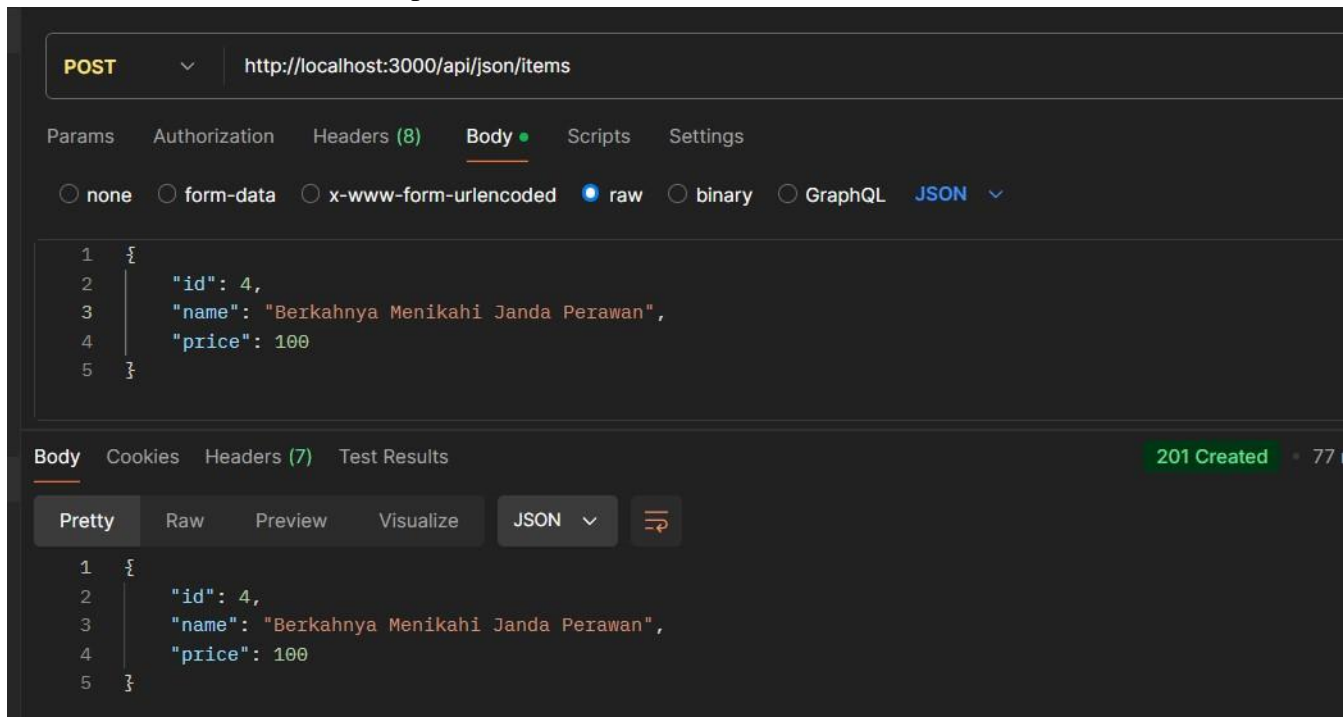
POST http://localhost:3000/api/json/items

Params Authorization Headers (8) Body Scripts Settings

none form-data x-www-form-urlencoded raw binary GraphQL JSON

1 {
2 "id": 4,
3 "name": "Berkahnya Menikahi Janda Perawan",
4 "price": 100
5 }

Body Cookies Headers (7) Test Results

201 Created 77 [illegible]

Pretty Raw Preview Visualize JSON

1 {
2 "id": 4,
3 "name": "Berkahnya Menikahi Janda Perawan",
4 "price": 100
5 }